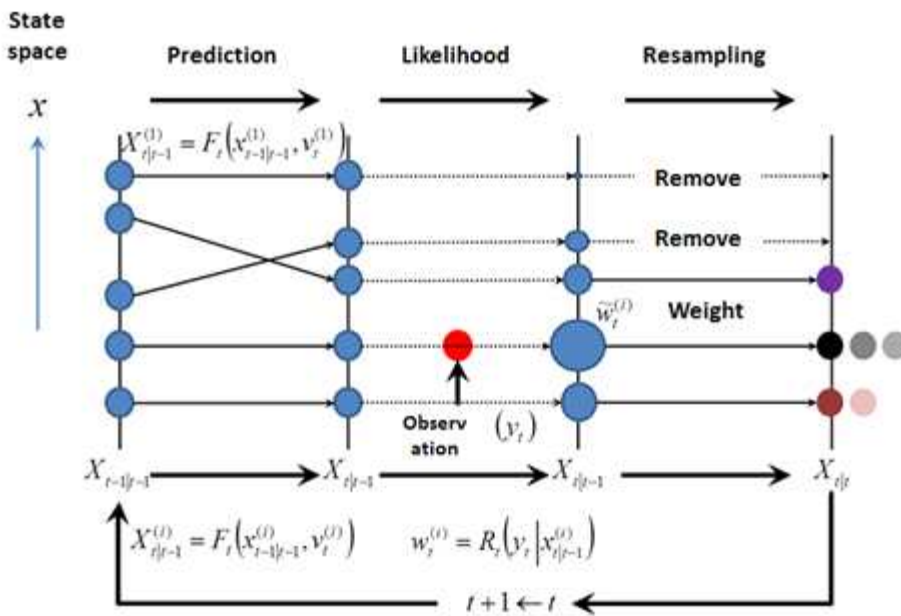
State space

Prediction

Likelihood

Resampling

$x$

$X_{t|t-1}^{(1)} = F_t\left(x_{t-1|t-1}^{(1)}, v_t^{(1)}\right)$

Remove

Remove

$\widetilde{w}_t^{(i)}$

Weight

Observation

$(y_t)$

$X_{t-1|t-1}$

$X_{t|t-1}$

$X_{t|t-1}$

$X_{t|t}$

$X_{t|t-1}^{(i)} = F_t\left(x_{t-1|t-1}^{(i)}, v_t^{(i)}\right)$

$w_t^{(i)} = R_t\left(y_t \middle| x_{t|t-1}^{(i)}\right)$

$t+1 \leftarrow t$